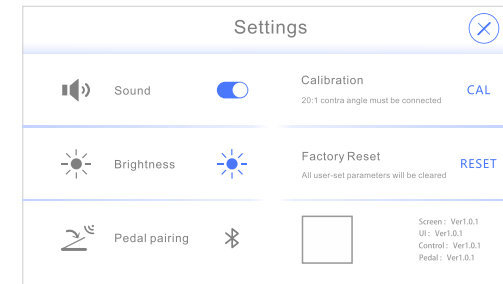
Settings

Sound

Calibration

20:1 contra angle must be connected

CAL

Brightness

Factory Reset

All user-set parameters will be cleared

RESET

Pedal pairing

Screen : Ver1.0.1
UI : Ver1.0.1
Control : Ver1.0.1
Pedal : Ver1.0.1